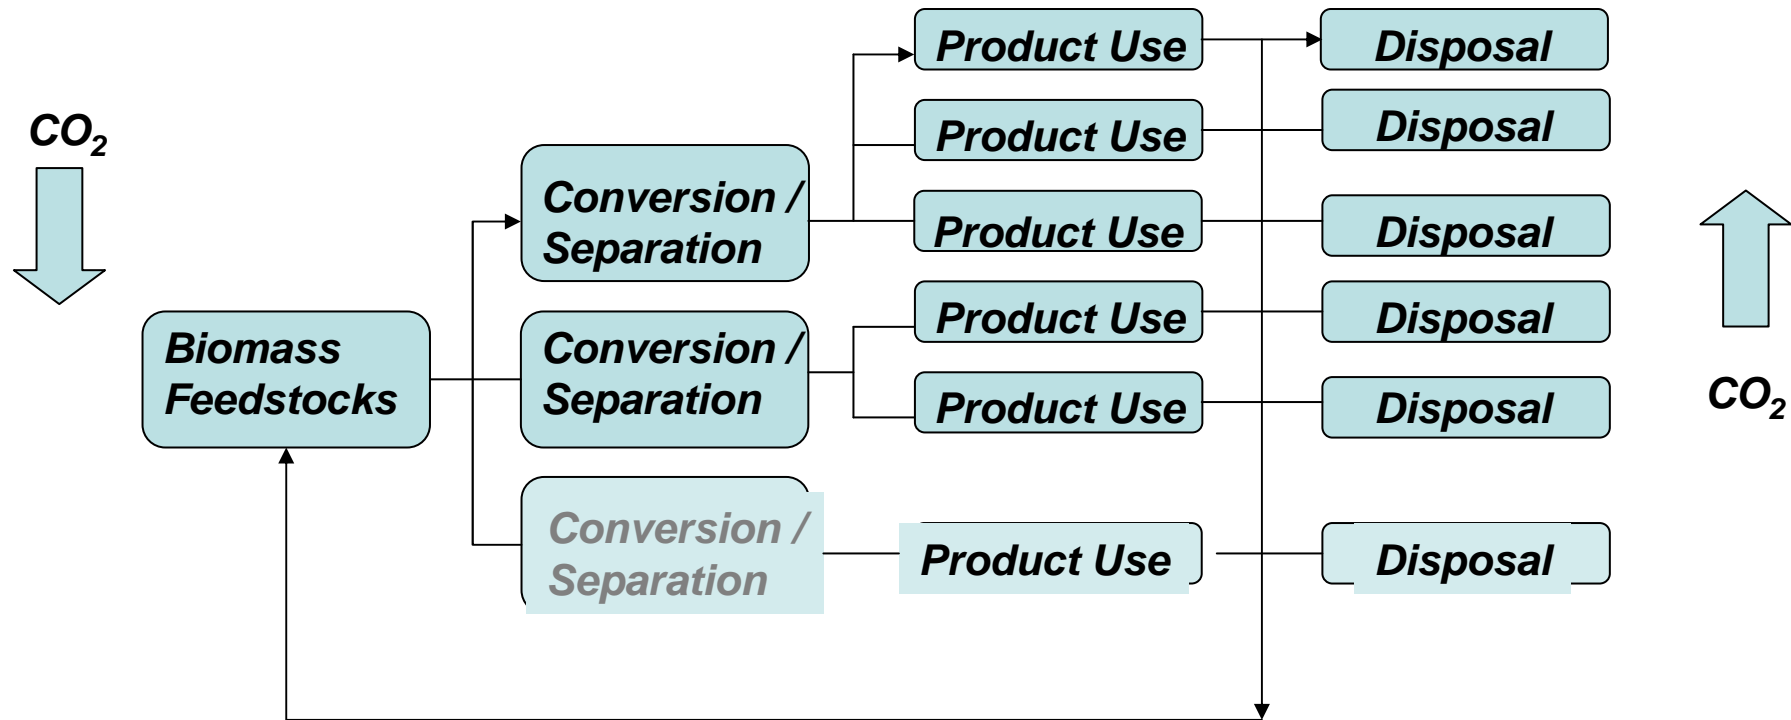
$CO_2$

Biomass Feedstocks

Conversion / Separation

Conversion / Separation

Conversion / Separation

Product Use

Product Use

Product Use

Product Use

Product Use

Product Use

Disposal

Disposal

Disposal

Disposal

Disposal

Disposal

$CO_2$